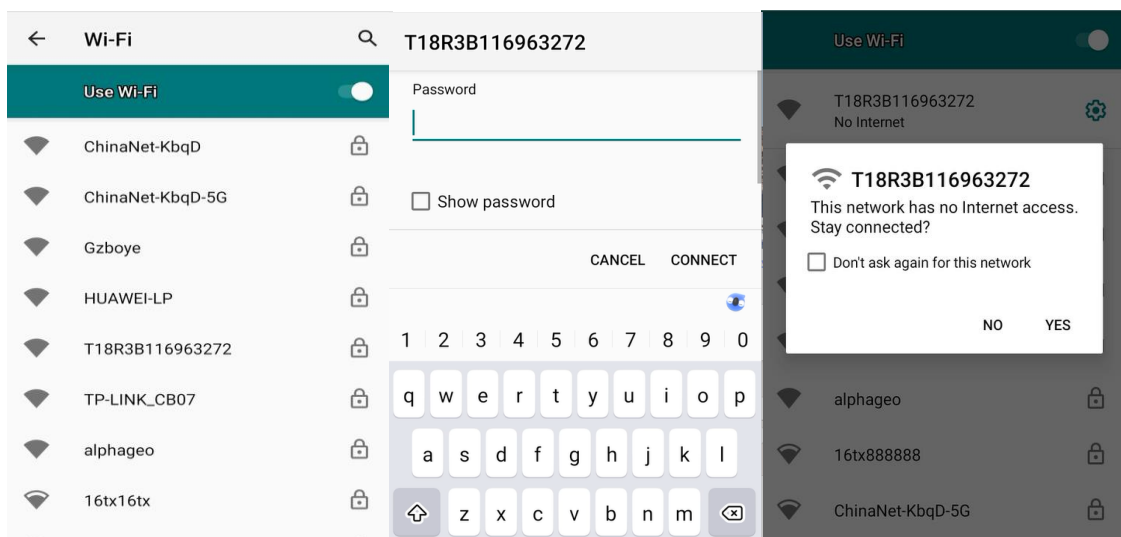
Wi-Fi

Use Wi-Fi

ChinaNet-KbqD

ChinaNet-KbqD-5G

Gzboye

HUAWEI-LP

T18R3B116963272

TP-LINK_CB07

alphageo

16tx16tx

T18R3B116963272

Password

Show password

CANCEL CONNECT

1 2 3 4 5 6 7 8 9 0

q w e r t y u i o p

a s d f g h j k l

z x c v b n m

Use Wi-Fi

T18R3B116963272
No Internet

T18R3B116963272
This network has no Internet access. Stay connected?

Don't ask again for this network

NO YES

alphageo

16tx888888

ChinaNet-KbqD-5G